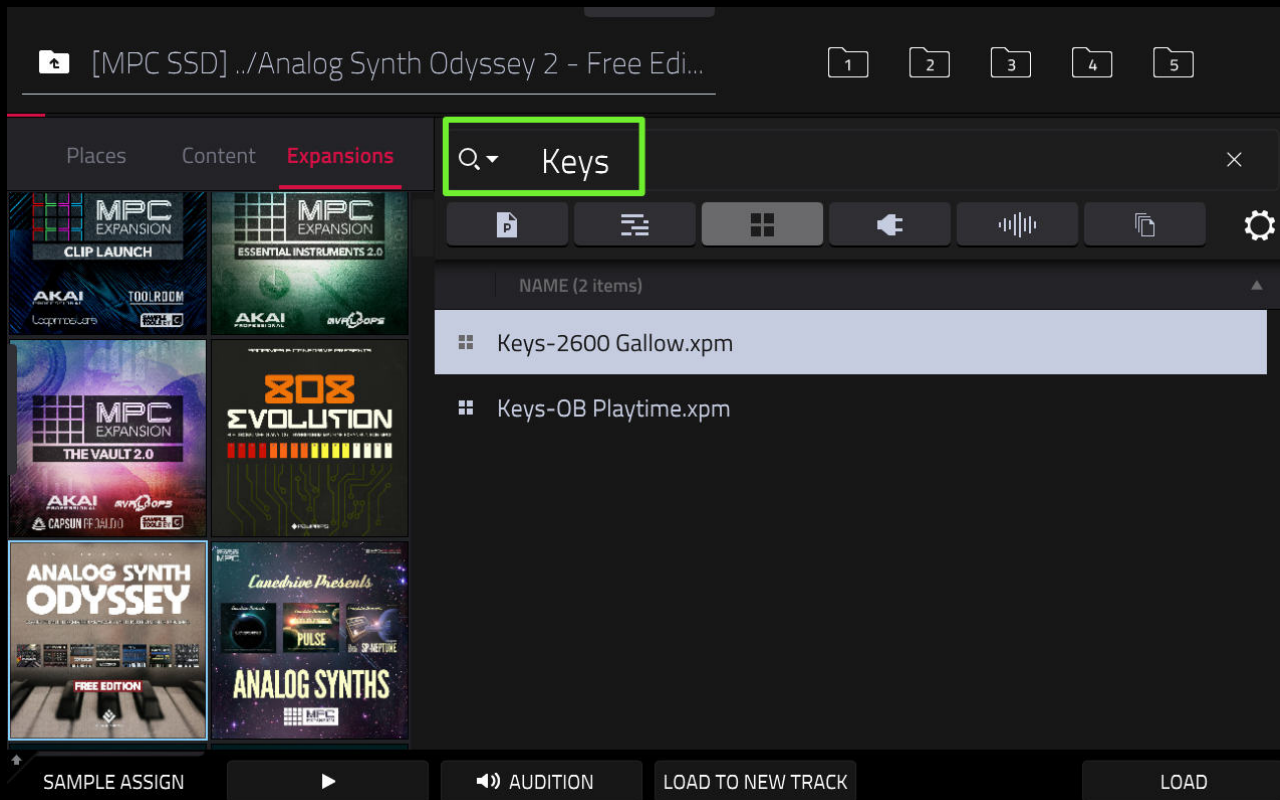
[MPC SSD] ../Analog Synth Odyssey 2 - Free Edi...

1 2 3 4 5

Places Content Expansions

Keys

NAME (2 items)

Keys-2600 Gallow.xpm

Keys-OB Playtime.xpm

MPC EXPANSION CLIP LAUNCH AKAI TOOLROOM

MPC EXPANSION ESSENTIAL INSTRUMENTS 2.0 AKAI PROFESSIONAL AVR LOOPS

MPC EXPANSION THE VAULT 2.0 AKAI AVR LOOPS CAPSUN

808 EVOLUTION

ANALOG SYNTH ODYSSEY FREE EDITION

Canedrive Presents PULSE ANALOG SYNTHS MPC

SAMPLE ASSIGN ▶ AUDITION LOAD TO NEW TRACK LOAD